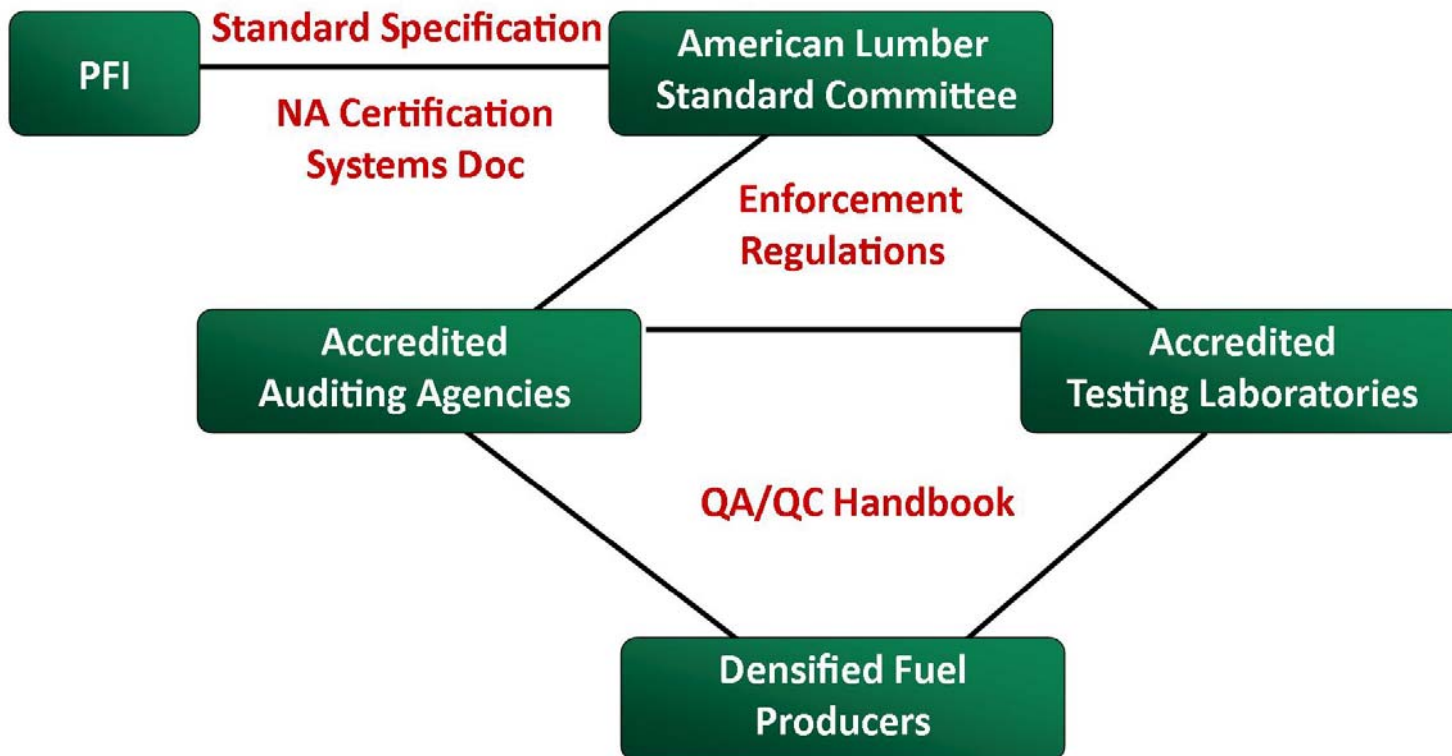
PFI

Standard Specification

NA Certification Systems Doc

American Lumber Standard Committee

Enforcement Regulations

Accredited Auditing Agencies

Accredited Testing Laboratories

QA/QC Handbook

Densified Fuel Producers